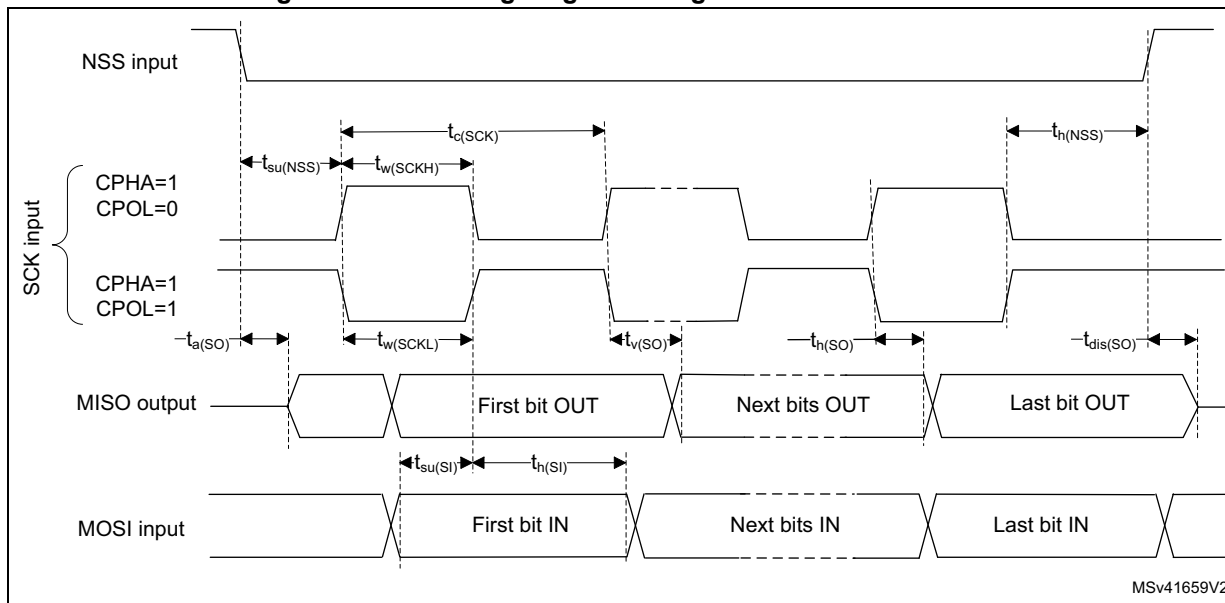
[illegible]

NSS input

$t_{c(SCK)}$

$t_{h(NSS)}$

$t_{su(NSS)}$

$t_{w(SCKH)}$

SCK input

CPHA=1
CPOL=0

CPHA=1
CPOL=1

$t_{a(SO)}$

$t_{w(SCKL)}$

$t_{v(SO)}$

$t_{h(SO)}$

$t_{dis(SO)}$

MISO output

First bit OUT

Next bits OUT

Last bit OUT

$t_{su(SI)}$

$t_{h(SI)}$

MOSI input

First bit IN

Next bits IN

Last bit IN

MSv41659V2